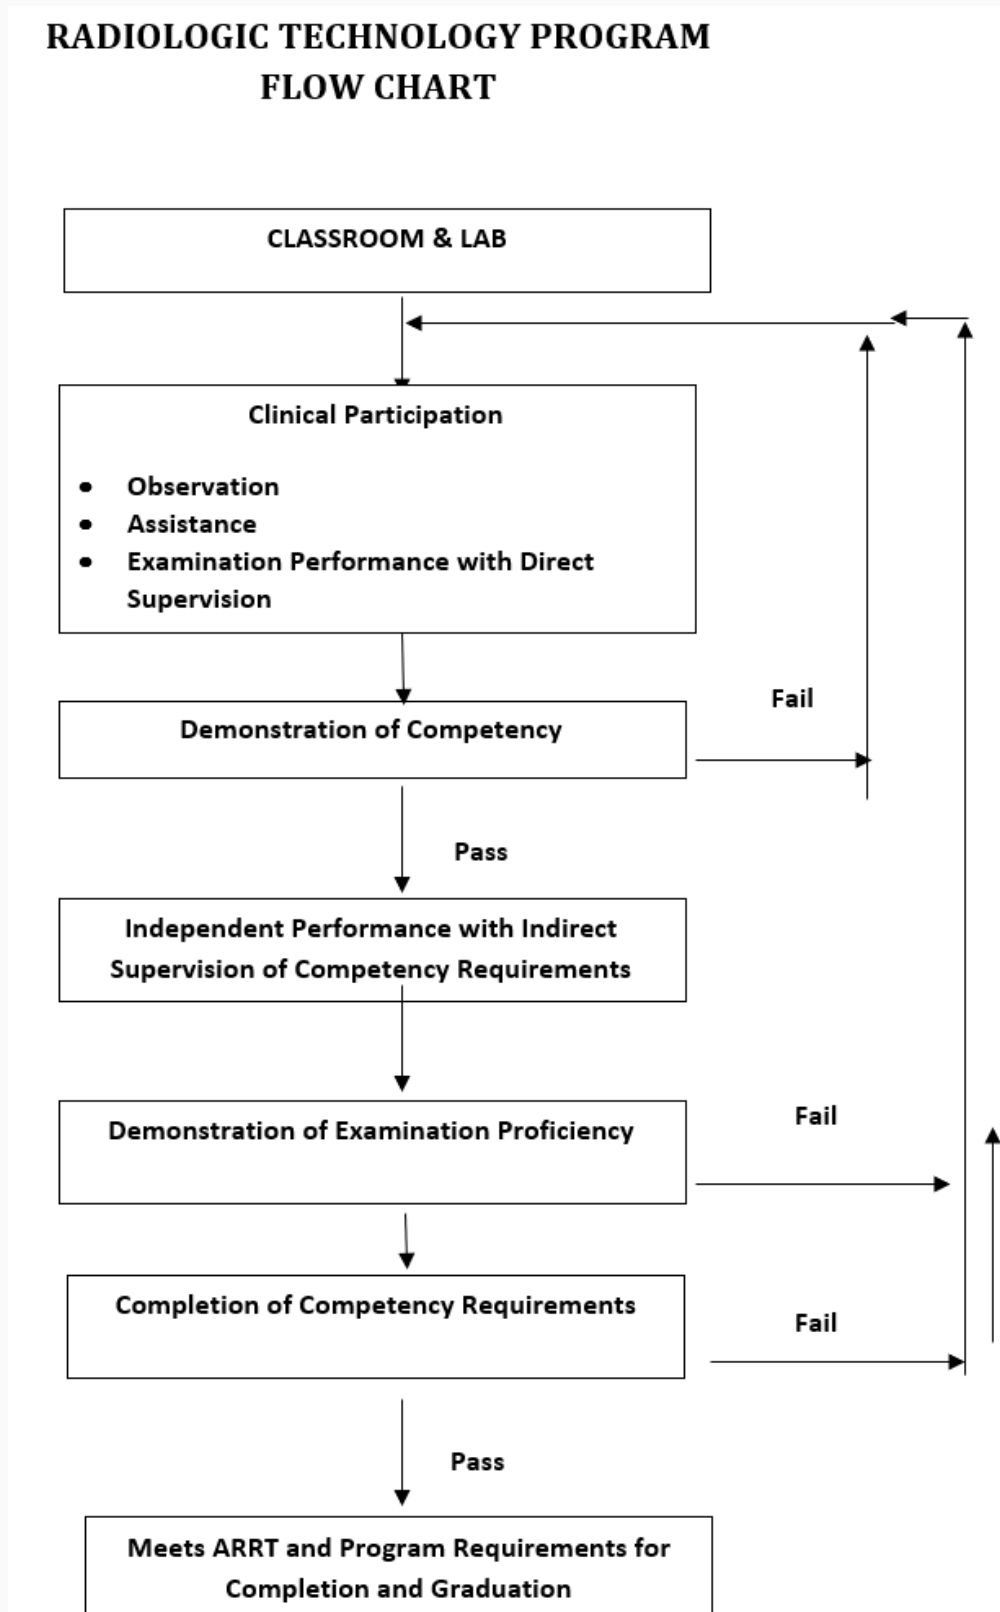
RADIOLOGIC TECHNOLOGY PROGRAM FLOW CHART

CLASSROOM & LAB

Clinical Participation

- Observation
- Assistance
- Examination Performance with Direct Supervision

Demonstration of Competency

Fail

Pass

Independent Performance with Indirect Supervision of Competency Requirements

Demonstration of Examination Proficiency

Fail

Completion of Competency Requirements

Fail

Pass

Meets ARRT and Program Requirements for Completion and Graduation